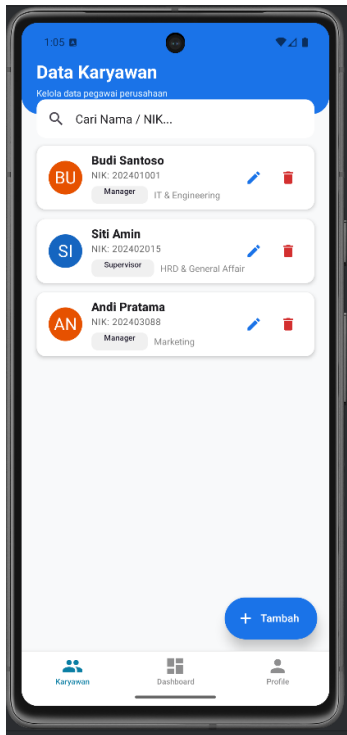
1:05

Data Karyawan

Kelola data pegawai perusahaan

Cari Nama / NIK...

BU
Budi Santoso
NIK: 202401001
Manager
IT & Engineering

SI
Siti Amin
NIK: 202402015
Supervisor
HRD & General Affair

AN
Andi Pratama
NIK: 202403088
Manager
Marketing

+ Tambah

Karyawan
Dashboard
Profile